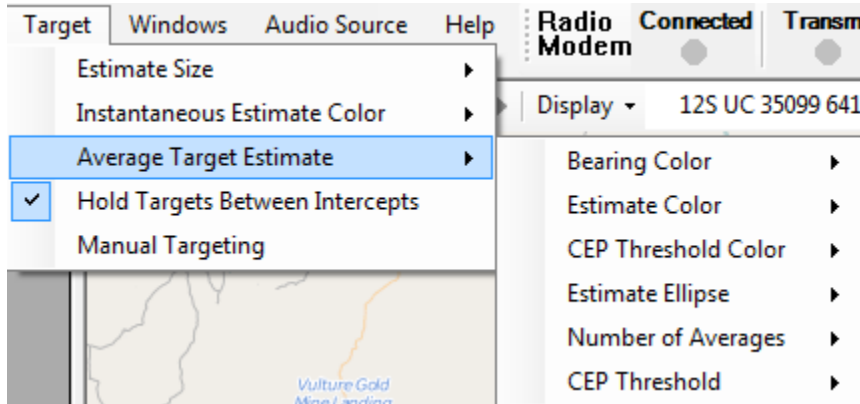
Target Windows Audio Source Help Radio Modem Connected Transm

Estimate Size
Instantaneous Estimate Color
Average Target Estimate
Hold Targets Between Intercepts
Manual Targeting

Display 12S UC 35099 641

Bearing Color
Estimate Color
CEP Threshold Color
Estimate Ellipse
Number of Averages
CEP Threshold

Vulture Gold Mine Landing